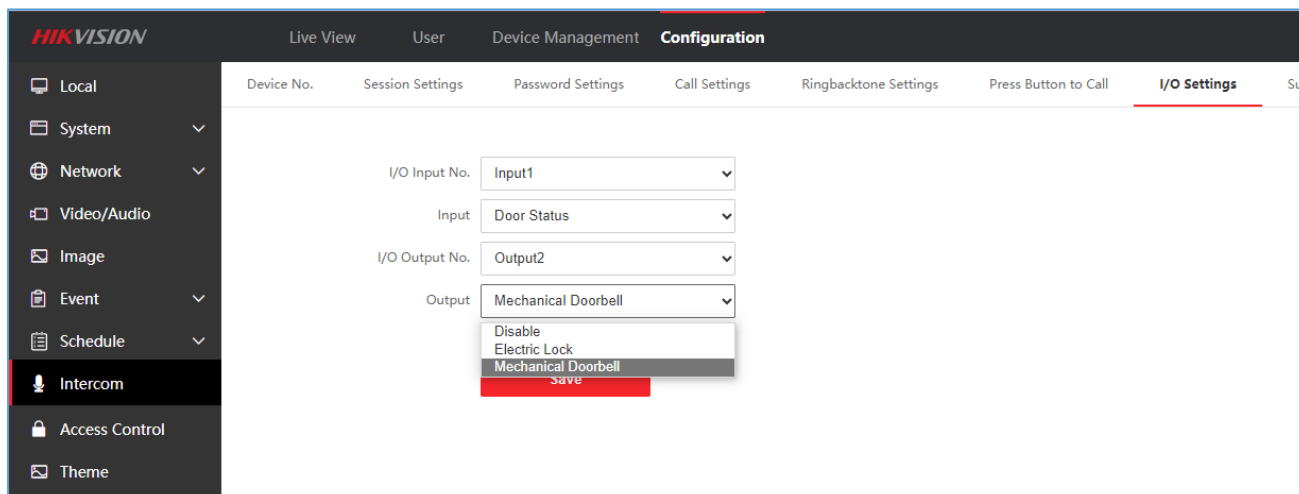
HIKVISION

Live View
User
Device Management
Configuration

Local
System
Network
Video/Audio
Image
Event
Schedule
Intercom
Access Control
Theme

Device No.
Session Settings
Password Settings
Call Settings
Ringbacktone Settings
Press Button to Call
I/O Settings
Su

I/O Input No. Input1
Input Door Status
I/O Output No. Output2
Output Mechanical Doorbell

Disable
Electric Lock
Mechanical Doorbell

Save